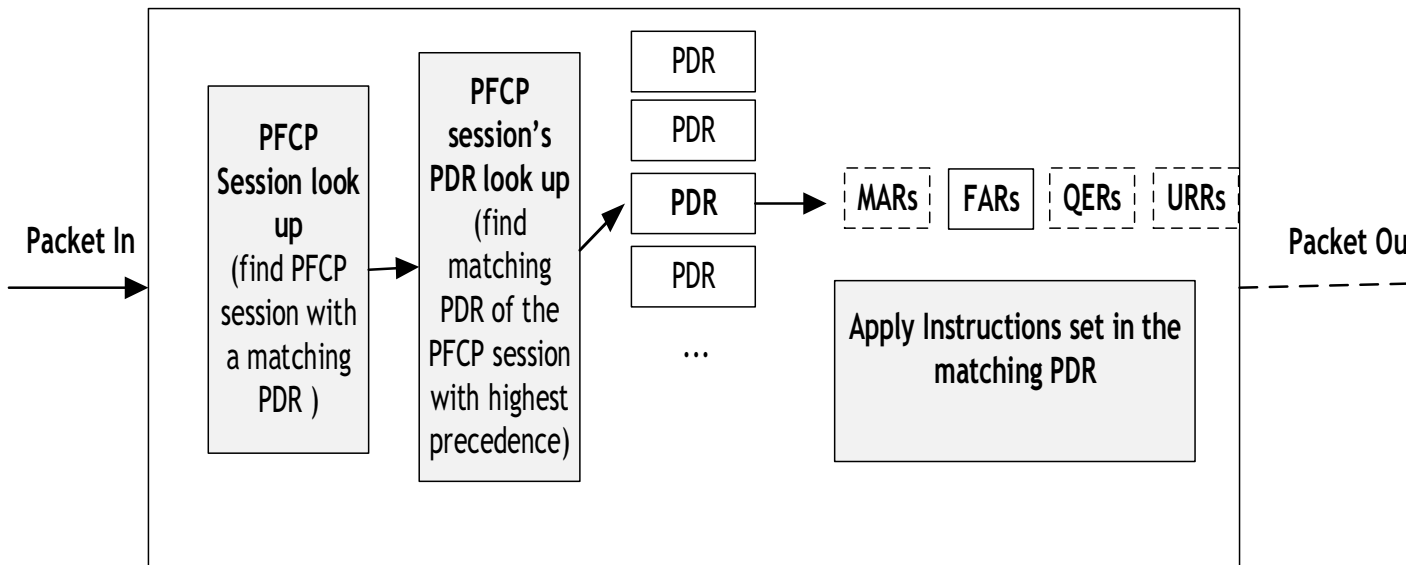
Packet In

PFCP Session look up (find PFCP session with a matching PDR )

PFCP session's PDR look up (find matching PDR of the PFCP session with highest precedence)

PDR

PDR

PDR

PDR

...

MARs

FARs

QERs

URRs

Apply Instructions set in the matching PDR

Packet Ou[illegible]